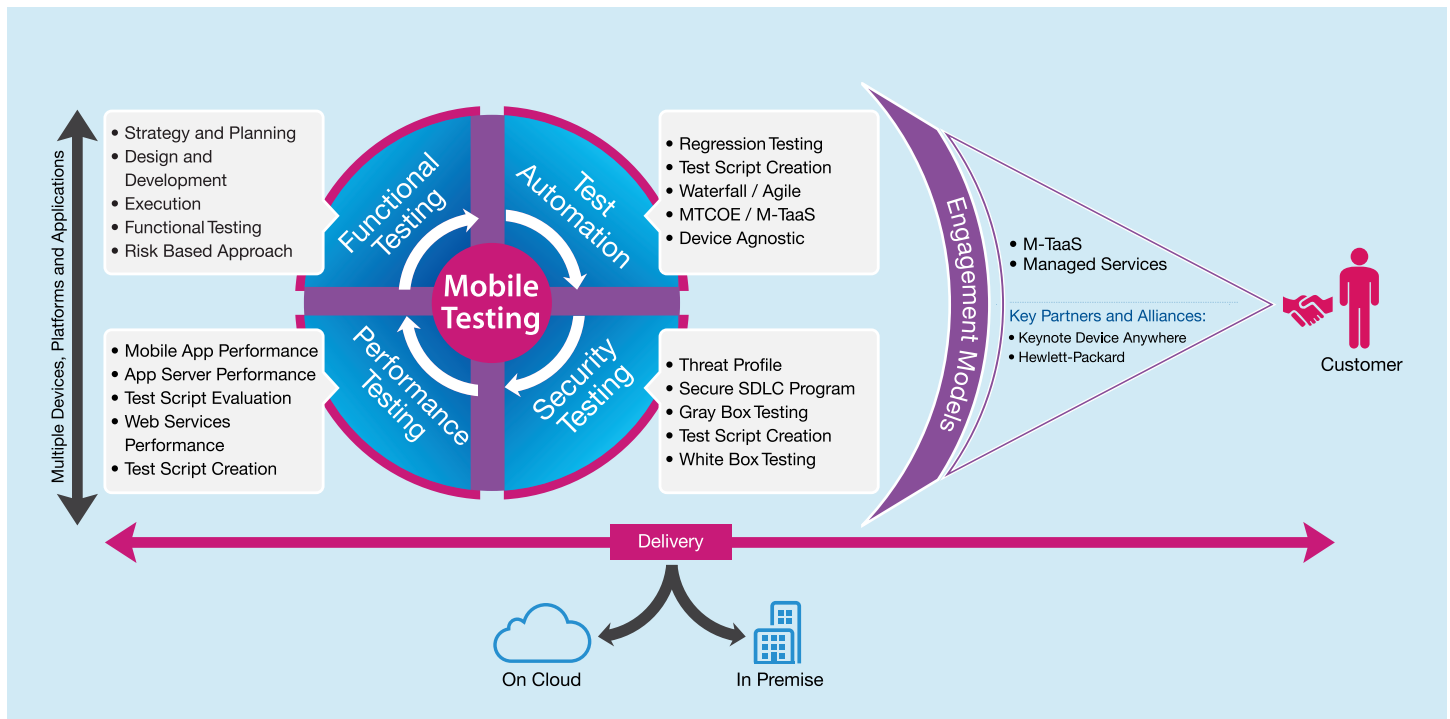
Multiple Devices, Platforms and Applications

• Strategy and Planning
• Design and Development
• Execution
• Functional Testing
• Risk Based Approach

Functional Testing

Test Automation

• Regression Testing
• Test Script Creation
• Waterfall / Agile
• MTCOE / M-TaaS
• Device Agnostic

Mobile Testing

• Mobile App Performance
• App Server Performance
• Test Script Evaluation
• Web Services Performance
• Test Script Creation

Performance Testing

Security Testing

• Threat Profile
• Secure SDLC Program
• Gray Box Testing
• Test Script Creation
• White Box Testing

Engagement Models

• M-TaaS
• Managed Services

Key Partners and Alliances:
• Keynote Device Anywhere
• Hewlett-Packard

Customer

Delivery

On Cloud

In Premise